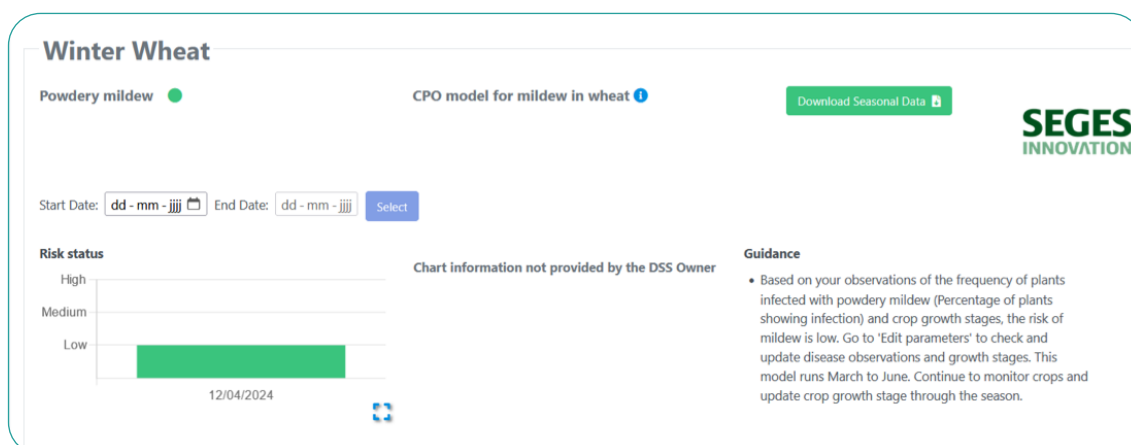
Winter Wheat

Powdery mildew

CPO model for mildew in wheat

Download Seasonal Data

SEGES INNOVATION

Start Date: dd - mm - jjjj End Date: dd - mm - jjjj Select

Risk status

High

Medium

Low

12/04/2024

Chart information not provided by the DSS Owner

Guidance

• Based on your observations of the frequency of plants infected with powdery mildew (Percentage of plants showing infection) and crop growth stages, the risk of mildew is low. Go to 'Edit parameters' to check and update disease observations and growth stages. This model runs March to June. Continue to monitor crops and update crop growth stage through the season.